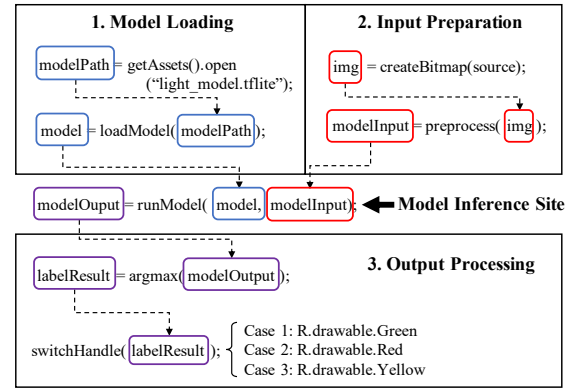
1. Model Loading

modelPath = getAssets().open ("light_model.tflite");

model = loadModel( modelPath );

2. Input Preparation

img = createBitmap(source);

modelInput = preprocess( img );

modelOuput = runModel( model, modelInput );

Model Inference Site

3. Output Processing

labelResult = argmax( modelOutput );

switchHandle( labelResult );

Case 1: R.drawable.Green
Case 2: R.drawable.Red
Case 3: R.drawable.Yellow